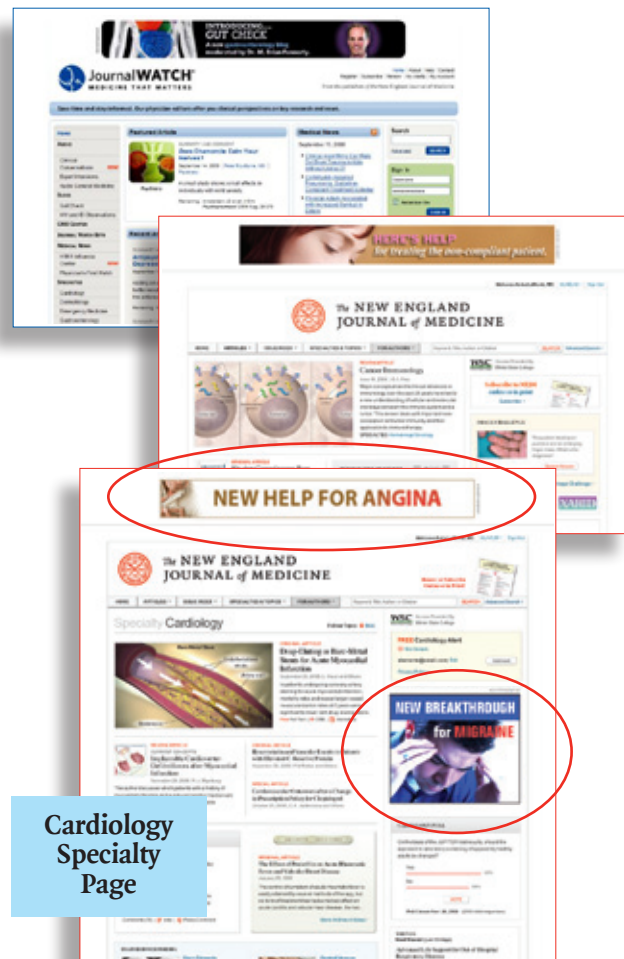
INTRODUCING GUT CHECK

JournalWATCH
MEDICINE THAT MATTERS

Featured Article

Medical News

Search

Sign In

HERE'S HELP
for treating the non-compliant patient.

The NEW ENGLAND JOURNAL of MEDICINE

Cancer Immunology

NEW HELP FOR ANGINA

The NEW ENGLAND JOURNAL of MEDICINE

Specialty Cardiology

Drug-Eluting or Bare-Metal Stents for Acute Myocardial Infarction

FREE Cardiology Alert

NEW BREAKTHROUGH for MIGRAINE

Cardiology Specialty Page